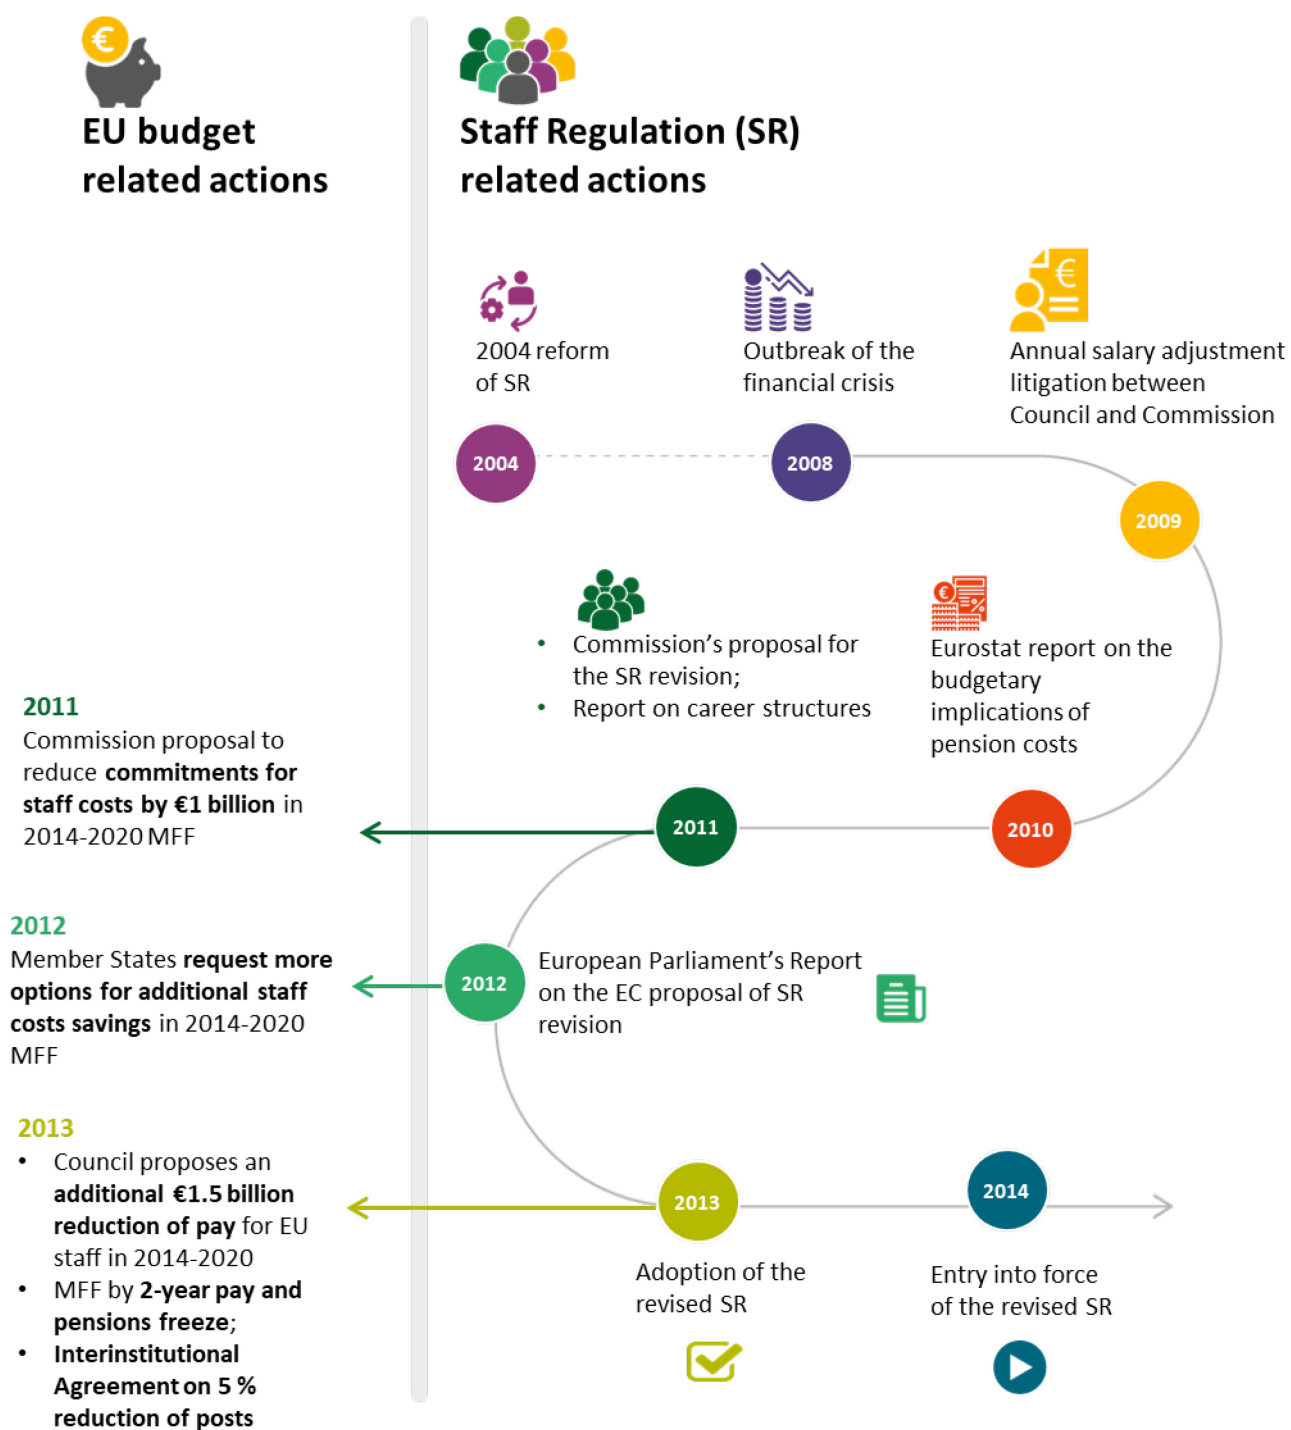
EU budget related actions

Staff Regulation (SR) related actions

2004 reform of SR

Outbreak of the financial crisis

Annual salary adjustment litigation between Council and Commission

2004

2008

2009

- Commission's proposal for the SR revision;
- Report on career structures

Eurostat report on the budgetary implications of pension costs

2011
Commission proposal to reduce **commitments for staff costs by €1 billion** in 2014-2020 MFF

2011

2010

2012
Member States **request more options for additional staff costs savings** in 2014-2020 MFF

2012

European Parliament's Report on the EC proposal of SR revision

2013
- Council proposes an **additional €1.5 billion reduction of pay** for EU staff in 2014-2020
- MFF by **2-year pay and pensions freeze**;
- **Interinstitutional Agreement on 5 % reduction of posts**

2013

2014

Adoption of the revised SR

Entry into force of the revised SR